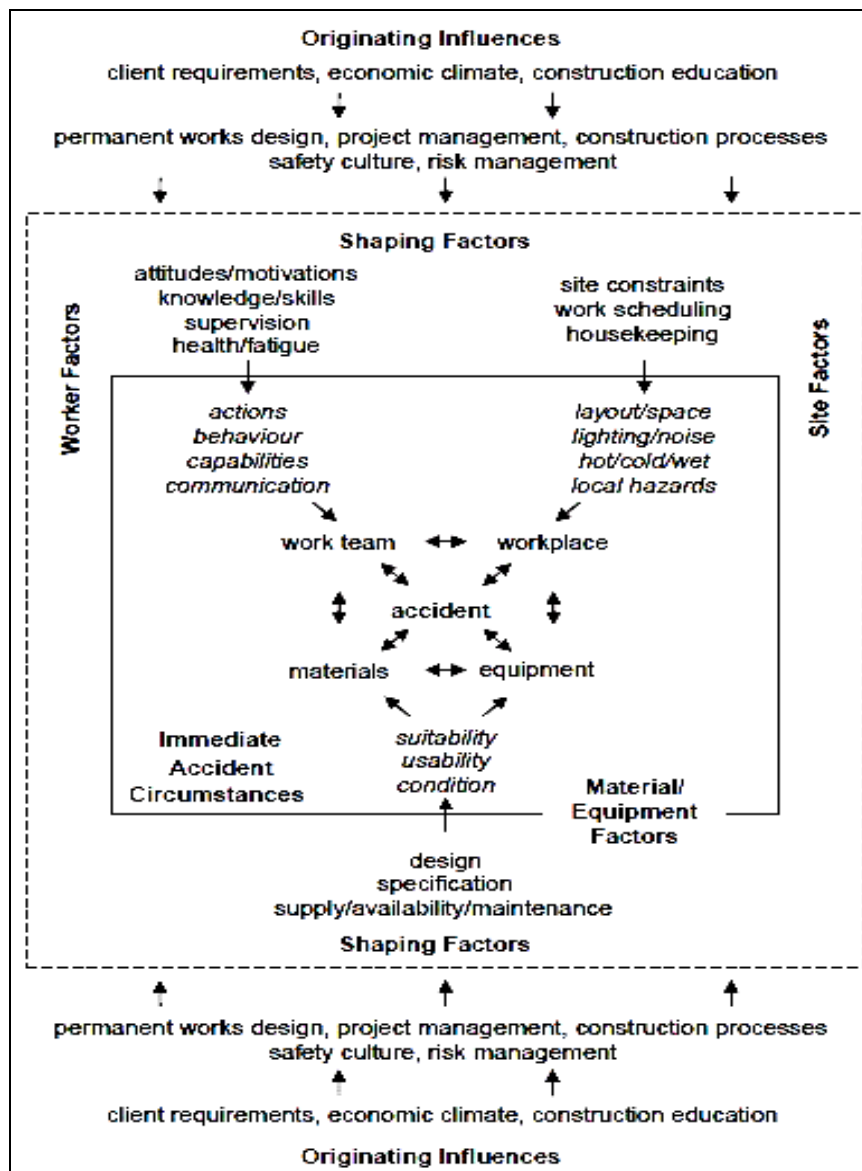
Originating Influences

client requirements, economic climate, construction education

permanent works design, project management, construction processes
safety culture, risk management

Shaping Factors

attitudes/motivations
knowledge/skills
supervision
health/fatigue

site constraints
work scheduling
housekeeping

Worker Factors

Site Factors

actions
behaviour
capabilities
communication

layout/space
lighting/noise
hot/cold/wet
local hazards

work team

workplace

accident

materials

equipment

Immediate
Accident
Circumstances

suitability
usability
condition

Material/
Equipment
Factors

design
specification
supply/availability/maintenance

Shaping Factors

permanent works design, project management, construction processes
safety culture, risk management

client requirements, economic climate, construction education

Originating Influences